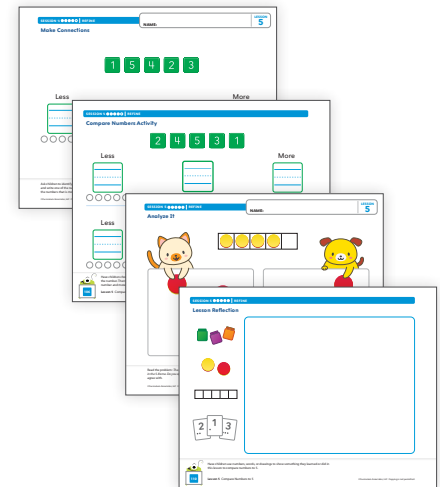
SESSION 1 REFINE

LESSON 5

Make Connections

NAME:

1 5 4 2 3

Less

More

SESSION 1 REFINE

Compare Numbers Activity

2 4 5 3 1

Less

More

Less

SESSION 1 REFINE

NAME:

LESSON 5

Analyze It

SESSION 1 REFINE

Lesson Reflection

2 1 3

Lesson 5 Compare Numbers to 5